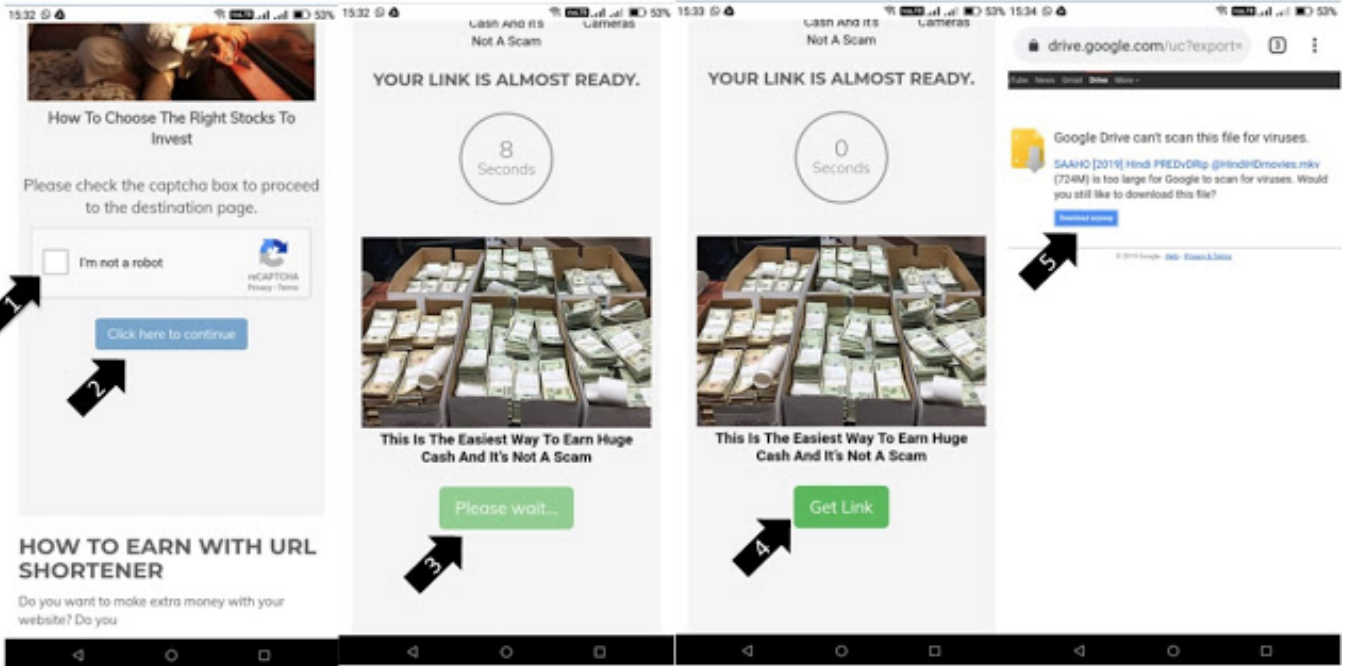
15:32 53%

How To Choose The Right Stocks To Invest

Please check the captcha box to proceed to the destination page.

I'm not a robot
reCAPTCHA
Privacy - Terms

Click here to continue

1

2

HOW TO EARN WITH URL SHORTENER

Do you want to make extra money with your website? Do you

15:32 53%

Cash And It's Not A Scam

Cameras

YOUR LINK IS ALMOST READY.

8
Seconds

This Is The Easiest Way To Earn Huge Cash And It's Not A Scam

Please wait...

3

15:33 53%

Cash And It's Not A Scam

Cameras

YOUR LINK IS ALMOST READY.

0
Seconds

This Is The Easiest Way To Earn Huge Cash And It's Not A Scam

Get Link

4

15:34 53%

drive.google.com/uc?export=

3

Tube News Gmail Drive More

Google Drive can't scan this file for viruses.

SAAHO [2019] Hindi PREDvDRip @HindiHDmovies.mkv (724M) is too large for Google to scan for viruses. Would you still like to download this file?

Download anyway

5

© 2019 Google - Help - Privacy & Terms